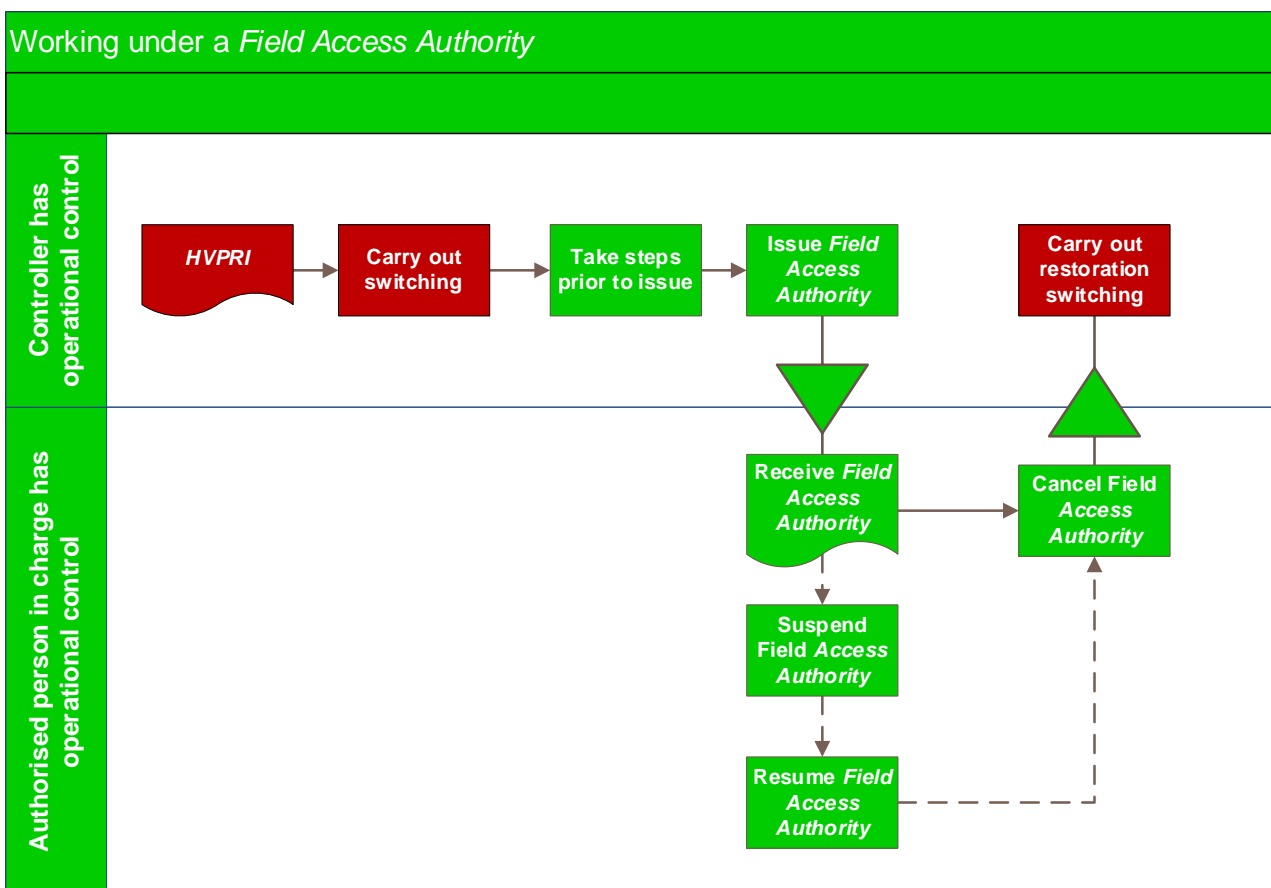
Working under a Field Access Authority

Controller has operational control

HVPRI

Carry out switching

Take steps prior to issue

Issue Field Access Authority

Carry out restoration switching

Authorised person in charge has operational control

Receive Field Access Authority

Cancel Field Access Authority

Suspend Field Access Authority

Resume Field Access Authority